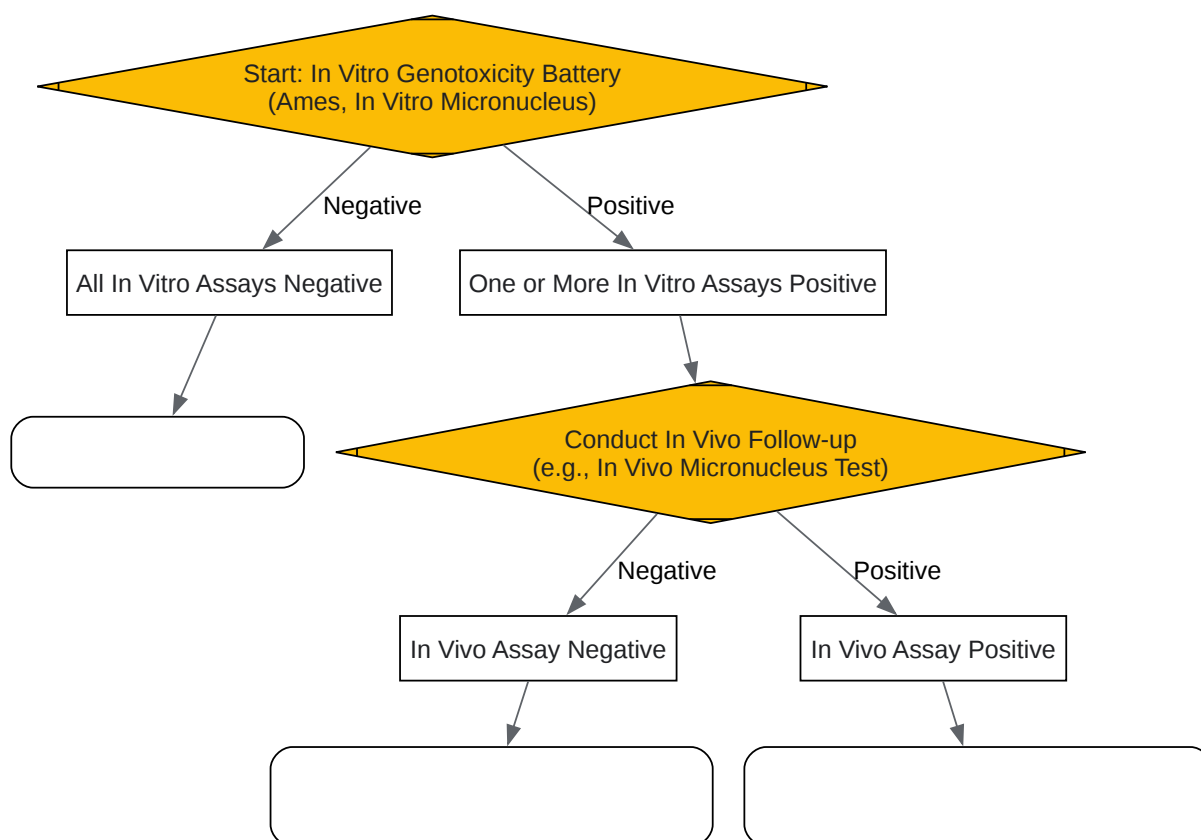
Start: In Vitro Genotoxicity Battery
(Ames, In Vitro Micronucleus)

Negative

Positive

All In Vitro Assays Negative

One or More In Vitro Assays Positive

Conduct In Vivo Follow-up
(e.g., In Vivo Micronucleus Test)

Negative

Positive

In Vivo Assay Negative

In Vivo Assay Positive